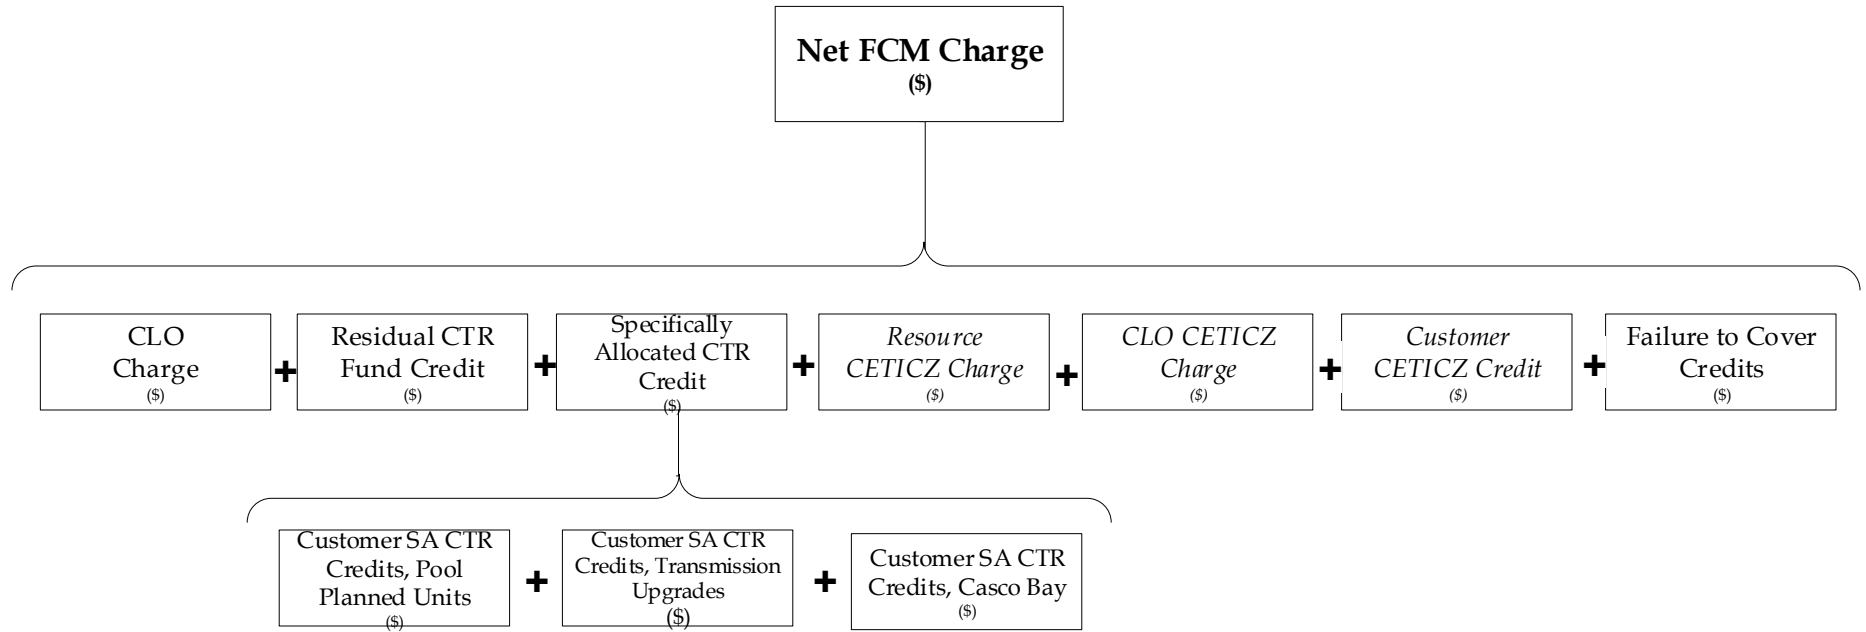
Net FCM Charge
($)

CLO Charge
($)

+

Residual CTR Fund Credit
($)

+

Specifically Allocated CTR Credit
($)

+

*Resource CETICZ Charge*
($)

+

*CLO CETICZ Charge*
($)

+

*Customer CETICZ Credit*
($)

+

Failure to Cover Credits
($)

Customer SA CTR Credits, Pool Planned Units
($)

+

Customer SA CTR Credits, Transmission Upgrades
($)

+

Customer SA CTR Credits, Casco Bay
($)